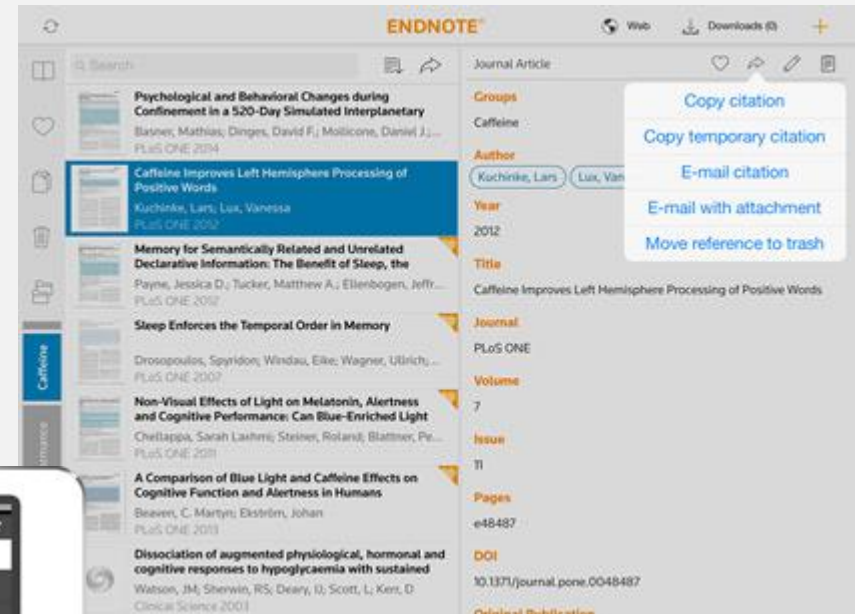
ENDNOTE®

Web

Downloads (0)

+

Search

Psychological and Behavioral Changes during Confinement in a 520-Day Simulated Interplanetary
Basner, Mathias; Dinges, David F.; Mollicone, Daniel J.;...
PLoS ONE 2014

Caffeine Improves Left Hemisphere Processing of Positive Words
Kuchinke, Lars; Lux, Vanessa
PLoS ONE 2012

Memory for Semantically Related and Unrelated Declarative Information: The Benefit of Sleep, the
Payne, Jessica D.; Tucker, Matthew A.; Ellenbogen, Jeffr...
PLoS ONE 2012

Sleep Enforces the Temporal Order in Memory
Drosopoulos, Spyridon; Windau, Eike; Wagner, Ullrich;...
PLoS ONE 2007

Non-Visual Effects of Light on Melatonin, Alertness and Cognitive Performance: Can Blue-Enriched Light
Chellappa, Sarah Laxhmi; Steiner, Roland; Blattner, Pe...
PLoS ONE 2011

A Comparison of Blue Light and Caffeine Effects on Cognitive Function and Alertness in Humans
Beaven, C. Martyn; Ekström, Johan
PLoS ONE 2013

Dissociation of augmented physiological, hormonal and cognitive responses to hypoglycaemia with sustained
Watson, JM; Sherwin, RS; Deary, IJ; Scott, L; Kerr, D
Clinical Science 2003

Caffeine

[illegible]

Journal Article

Groups
Caffeine

Author
Kuchinke, Lars
Lux, Van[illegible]

Year
2012

Title
Caffeine Improves Left Hemisphere Processing of Positive Words

Journal
PLoS ONE

Volume
7

Issue
11

Pages
e48487

DOI
10.1371/journal.pone.0048487

Original Publication

Copy citation
Copy temporary citation
E-mail citation
E-mail with attachment
Move reference to trash